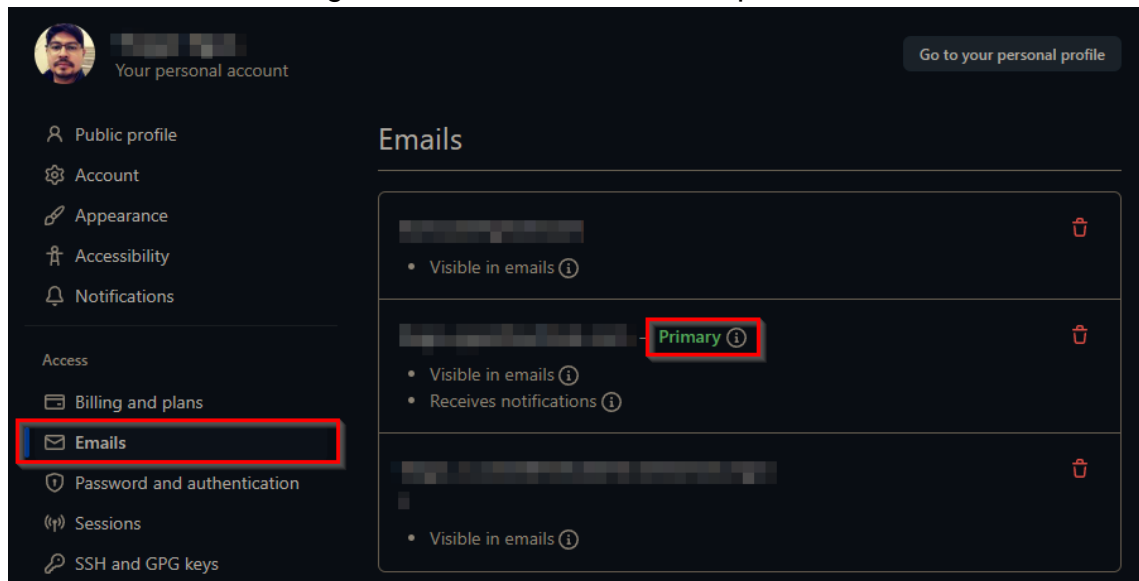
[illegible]
Your personal account

Go to your personal profile

Public profile
Account
Appearance
Accessibility
Notifications

Access
Billing and plans
Emails
Password and authentication
Sessions
SSH and GPG keys

Emails

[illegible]
• Visible in emails

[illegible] - Primary
• Visible in emails
• Receives notifications

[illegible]
• Visible in emails